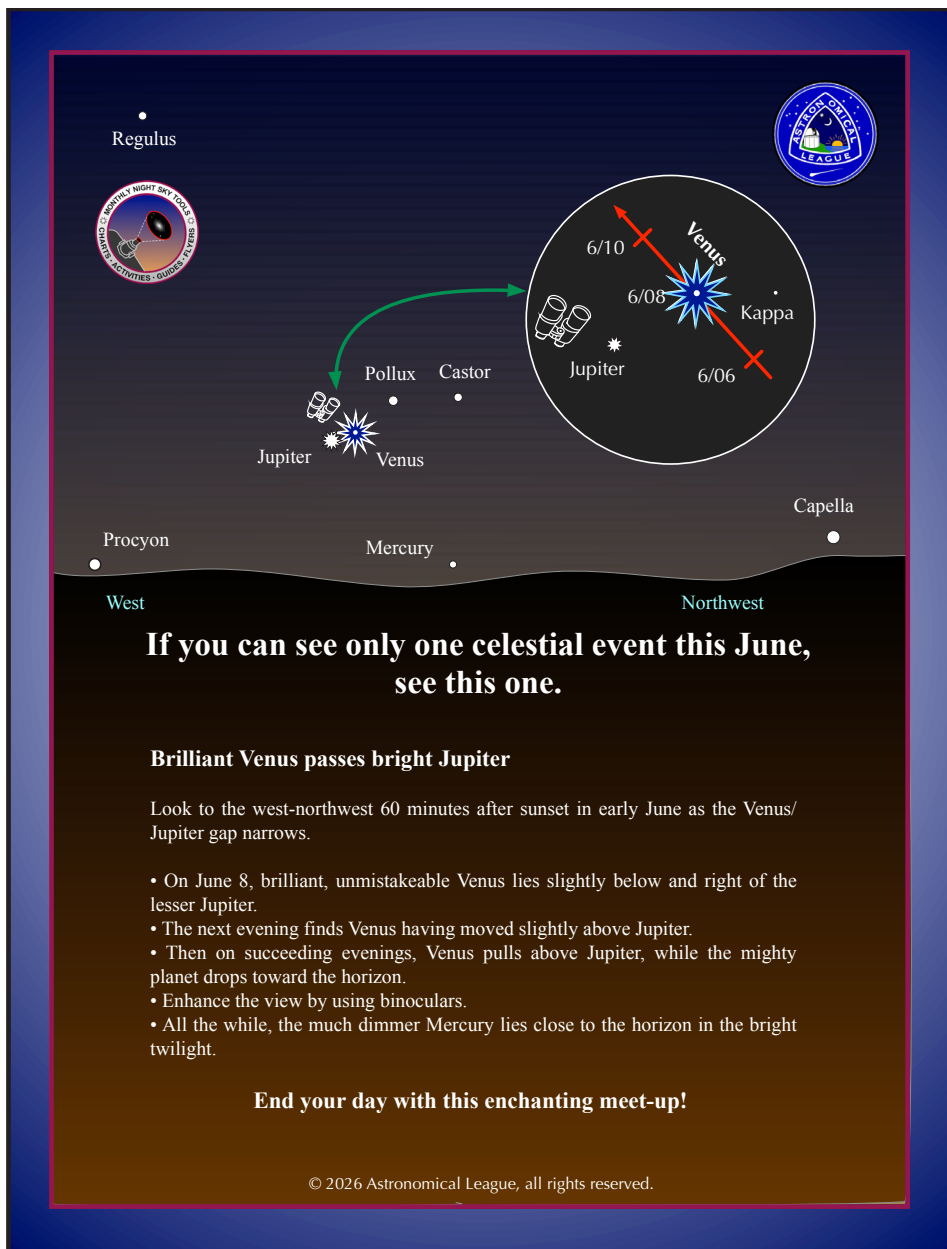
Regulus

MONTHLY NIGHT SKY TOOLS · CHARTS · ACTIVITIES · GUIDES · FLYERS

ASTRONOMICAL LEAGUE

6/10

Venus

6/08

Kappa

Jupiter

6/06

Pollux

Castor

Jupiter

Venus

Capella

Procyon

Mercury

West

Northwest

If you can see only one celestial event this June, see this one.

Brilliant Venus passes bright Jupiter

Look to the west-northwest 60 minutes after sunset in early June as the Venus/ Jupiter gap narrows.

• On June 8, brilliant, unmistakeable Venus lies slightly below and right of the lesser Jupiter.
• The next evening finds Venus having moved slightly above Jupiter.
• Then on succeeding evenings, Venus pulls above Jupiter, while the mighty planet drops toward the horizon.
• Enhance the view by using binoculars.
• All the while, the much dimmer Mercury lies close to the horizon in the bright twilight.

End your day with this enchanting meet-up!

© 2026 Astronomical League, all rights reserved.